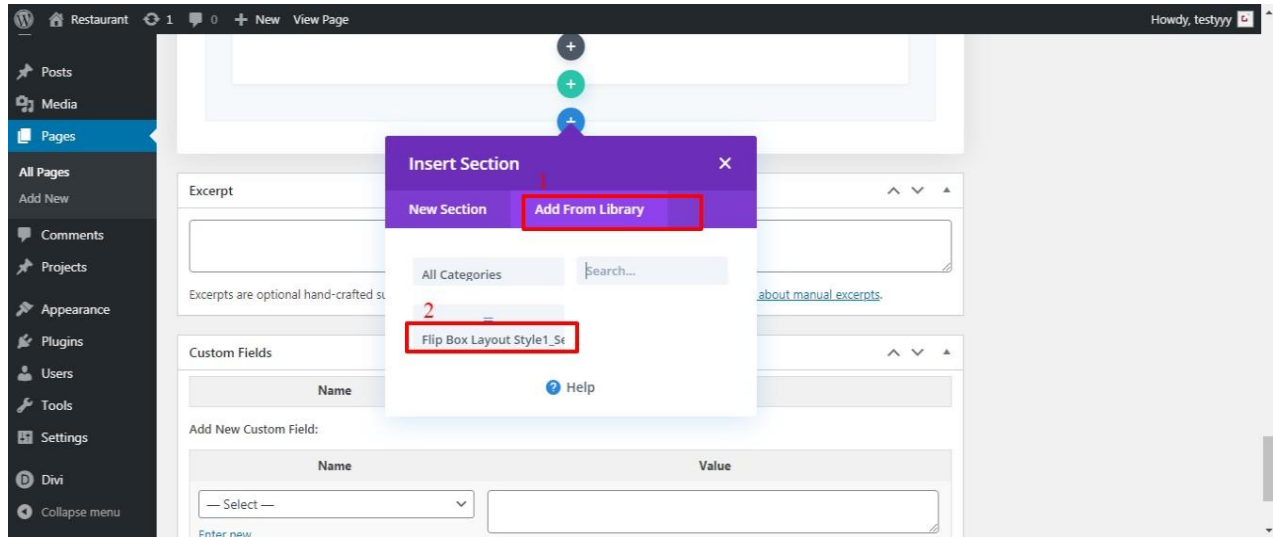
Restaurant 1 0 + New View Page

Howdy, testyyy

Posts
Media
Pages
All Pages
Add New
Comments
Projects
Appearance
Plugins
Users
Tools
Settings
Divi
Collapse menu

Insert Section

1

New Section
Add From Library

All Categories
Search...

2

Flip Box Layout Style1_Se

Help

Excerpt

Excerpts are optional hand-crafted su

about manual excerpts.

Custom Fields

Name

Add New Custom Field:

| Name | Value |
|---|---|
| — Select — | |

Enter new